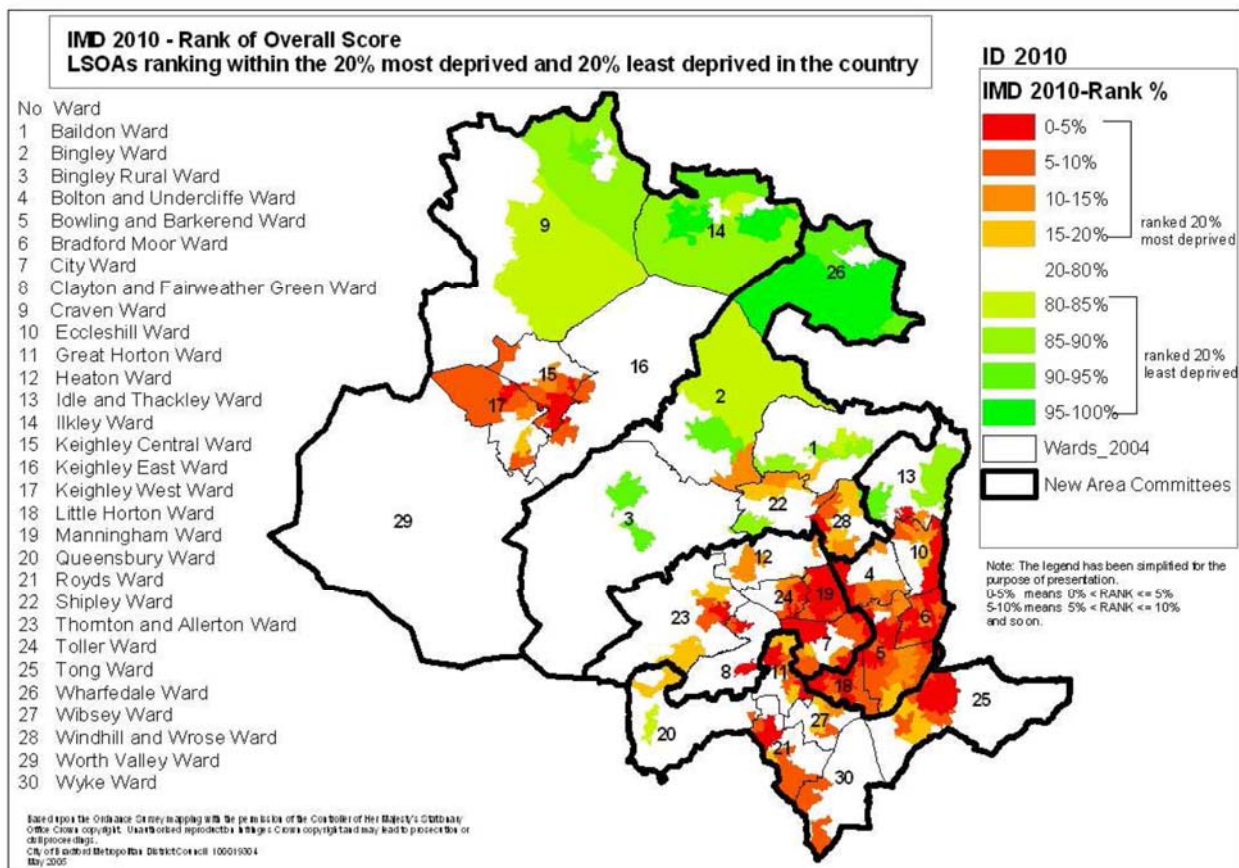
IMD 2010 - Rank of Overall Score
LSOAs ranking within the 20% most deprived and 20% least deprived in the country

No Ward
1 Baildon Ward
2 Bingley Ward
3 Bingley Rural Ward
4 Bolton and Undercliffe Ward
5 Bowling and Barkerend Ward
6 Bradford Moor Ward
7 City Ward
8 Clayton and Fairweather Green Ward
9 Craven Ward
10 Eccleshill Ward
11 Great Horton Ward
12 Heaton Ward
13 Idle and Thackley Ward
14 Ilkley Ward
15 Keighley Central Ward
16 Keighley East Ward
17 Keighley West Ward
18 Little Horton Ward
19 Manningham Ward
20 Queensbury Ward
21 Royds Ward
22 Shipley Ward
23 Thornton and Allerton Ward
24 Toller Ward
25 Tong Ward
26 Wharfedale Ward
27 Wibsey Ward
28 Windhill and Wrose Ward
29 Worth Valley Ward
30 Wyke Ward

Based upon the Ordnance Survey mapping with the permission of the Controller of Her Majesty's Stationary Office Crown copyright. Unauthorised reproduction infringes Crown copyright and may lead to prosecution or civil proceedings.
City of Bradford Metropolitan District Council 100019304
May 2005

9
14
26
16
15
17
2
1
13
22
28
3
29
10
12
4
19
24
6
23
7
5
8
11
18
25
20
27
21
30

ID 2010
IMD 2010-Rank %
0-5%
5-10%
10-15%
15-20%
ranked 20% most deprived
20-80%
80-85%
85-90%
90-95%
95-100%
ranked 20% least deprived
Wards_2004
New Area Committees

Note: The legend has been simplified for the purpose of presentation.
0-5% means 0% < RANK <= 5%
5-10% means 5% < RANK <= 10%
and so on.